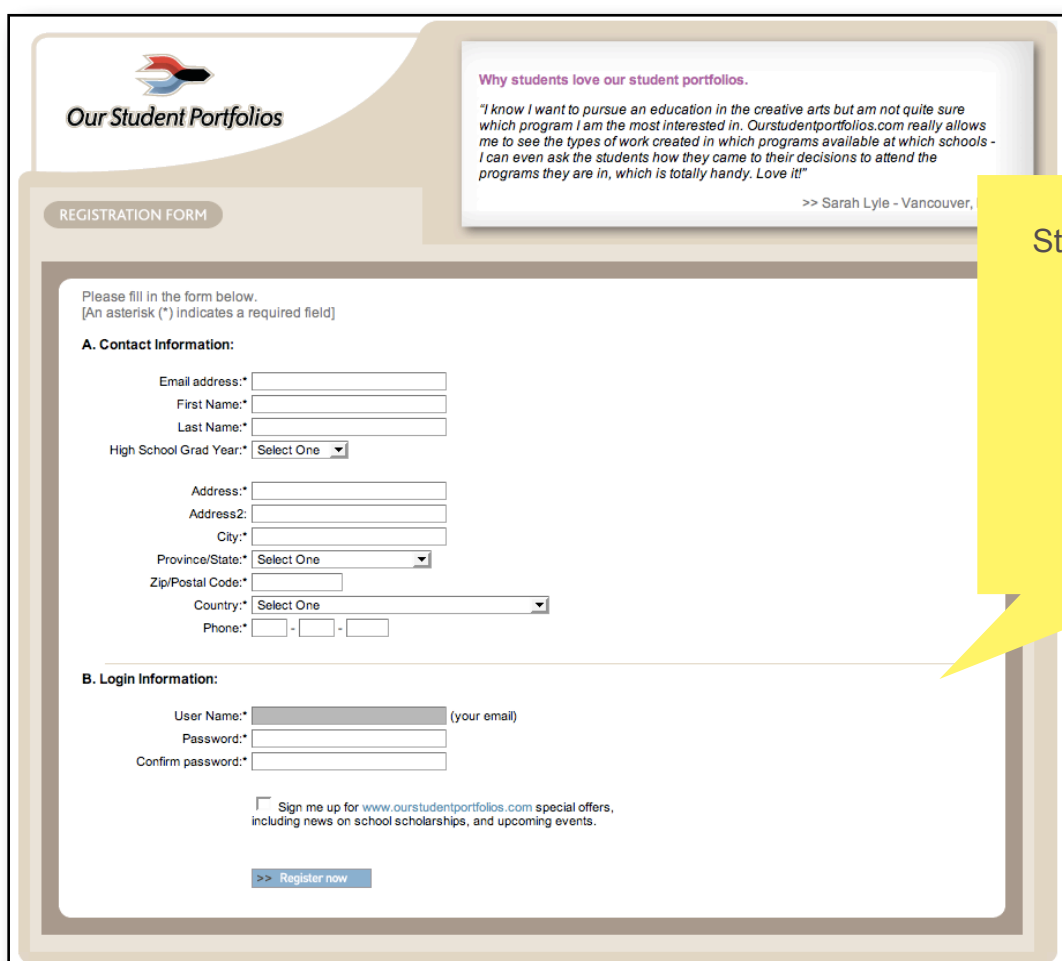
Our Student Portfolios

Why students love our student portfolios.

"I know I want to pursue an education in the creative arts but am not quite sure which program I am the most interested in. Ourstudentportfolios.com really allows me to see the types of work created in which programs available at which schools - I can even ask the students how they came to their decisions to attend the programs they are in, which is totally handy. Love it!"

>> Sarah Lyle - Vancouver, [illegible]

REGISTRATION FORM

St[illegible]

Please fill in the form below.
[An asterisk (*) indicates a required field]

A. Contact Information:

Email address:*
First Name:*
Last Name:*
High School Grad Year:* Select One

Address:*
Address2:
City:*
Province/State:* Select One
Zip/Postal Code:*
Country:* Select One
Phone:* - -

B. Login Information:

User Name:* (your email)
Password:*
Confirm password:*

Sign me up for www.ourstudentportfolios.com special offers, including news on school scholarships, and upcoming events.

>> Register now